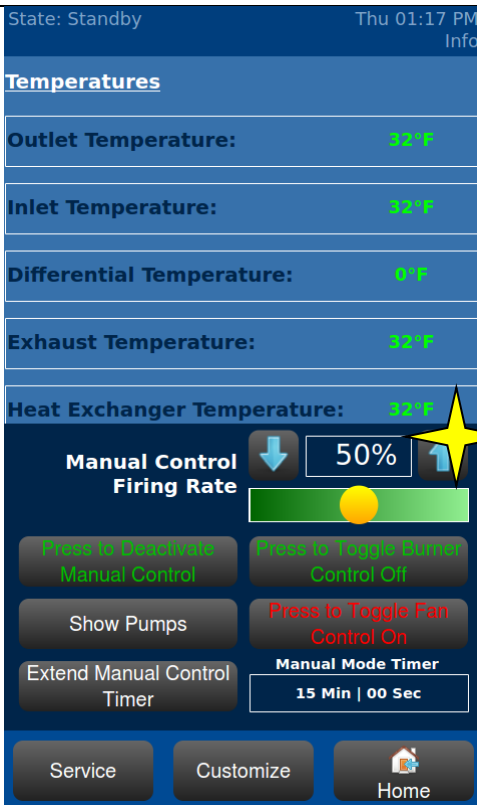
State: Standby

Thu 01:17 PM
Info

Temperatures

Outlet Temperature: 32°F

Inlet Temperature: 32°F

Differential Temperature: 0°F

Exhaust Temperature: 32°F

Heat Exchanger Temperature: 32°F

Manual Control Firing Rate

50%

Press to Deactivate Manual Control

Press to Toggle Burner Control Off

Show Pumps

Press to Toggle Fan Control On

Extend Manual Control Timer

Manual Mode Timer

15 Min | 00 Sec

Service

Customize

Home